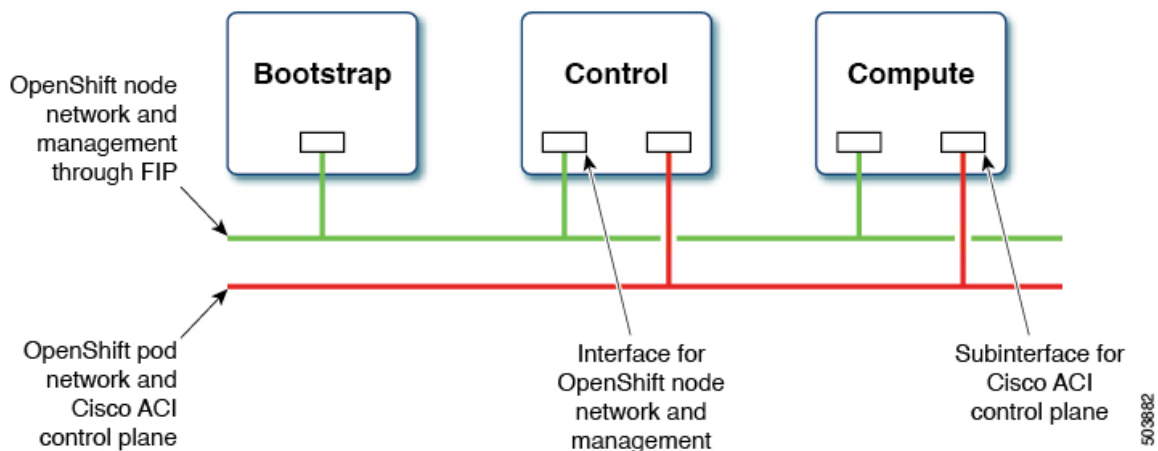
Bootstrap

Control

Compute

OpenShift node network and management through FIP

OpenShift pod network and Cisco ACI control plane

Interface for OpenShift node network and management

Subinterface for Cisco ACI control plane

503882